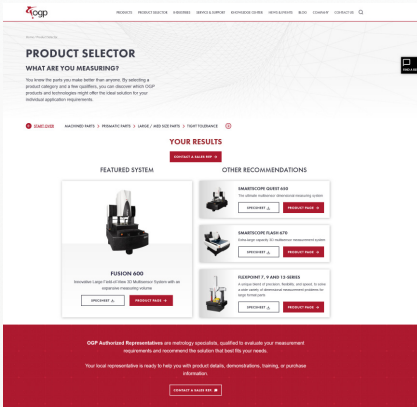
ogp

PRODUCTS PRODUCT SELECTOR E-BROCHURES SERVICE & SUPPORT KNOWLEDGE CENTER OGP SOLUTIONS BLOG COMPANY CONTACT US

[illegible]

PRODUCT SELECTOR

WHAT ARE YOU MEASURING?

You know the parts you make better than anyone. By selecting a product category and a few qualifiers, you can discover which OGP products and technologies might offer the ideal solution for your individual application requirements.

START OVER MACHINED PARTS > PRISMATIC PARTS > LARGE / WIDE SIZE PARTS > TIGHT TOLERANCE

YOUR RESULTS

CONTACT A SALES REP

FEATURED SYSTEM

FUSION 600

Innovative Large Field-of-View 3D Multisensor System with an expansive measuring volume

SPECSHEET

PRODUCT PAGE

OTHER RECOMMENDATIONS

SMARTSCOPE QUEST 600

The ultimate multisensor dimensional measuring system

SPECSHEET

PRODUCT PAGE

SMARTSCOPE FLASH 670

Extra-large capacity 3D multisensor measurement system

SPECSHEET

PRODUCT PAGE

FLEXPOINT 7, 9 AND 15-SERIES

A unique blend of precision, flexibility, and speed, to solve a wide variety of dimensional measurement problems for large format parts

SPECSHEET

PRODUCT PAGE

OGP Authorized Representatives are metrology specialists, qualified to evaluate your measurement requirements and recommend the solution that best fits your needs.

Your local representative is ready to help you with product details, demonstrations, training, or purchase information.

CONTACT A SALES REP